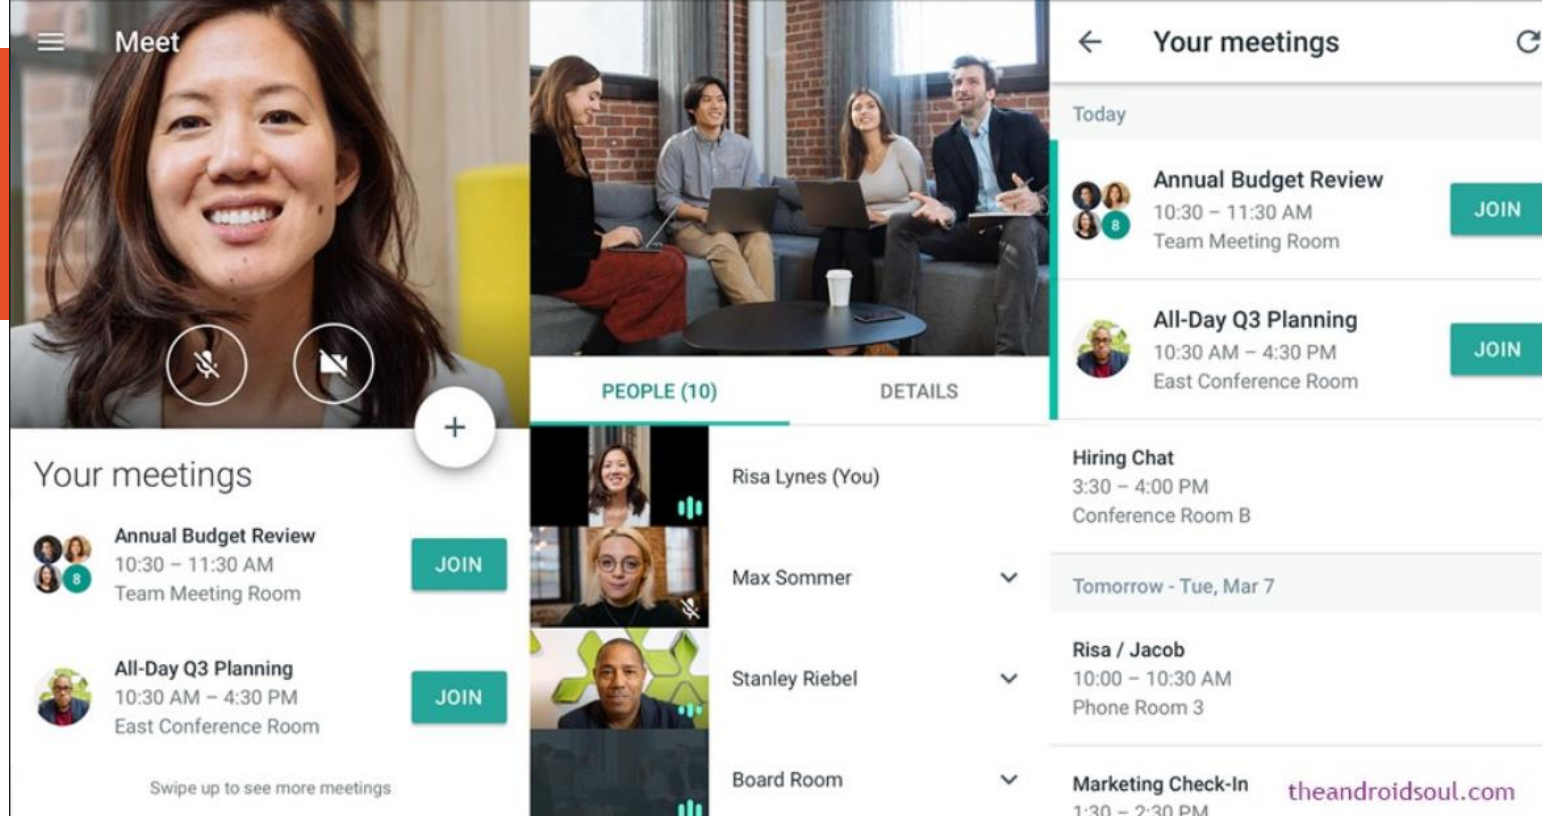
Meet

Your meetings

8

Annual Budget Review
10:30 – 11:30 AM
Team Meeting Room

JOIN

All-Day Q3 Planning
10:30 AM – 4:30 PM
East Conference Room

JOIN

Swipe up to see more meetings

PEOPLE (10)

DETAILS

Risa Lynes (You)

Max Sommer

Stanley Riebel

Board Room

Your meetings

Today

8

Annual Budget Review
10:30 – 11:30 AM
Team Meeting Room

JOIN

All-Day Q3 Planning
10:30 AM – 4:30 PM
East Conference Room

JOIN

Hiring Chat
3:30 – 4:00 PM
Conference Room B

Tomorrow - Tue, Mar 7

Risa / Jacob
10:00 – 10:30 AM
Phone Room 3

Marketing Check-In
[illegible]

theandroidsoul.com